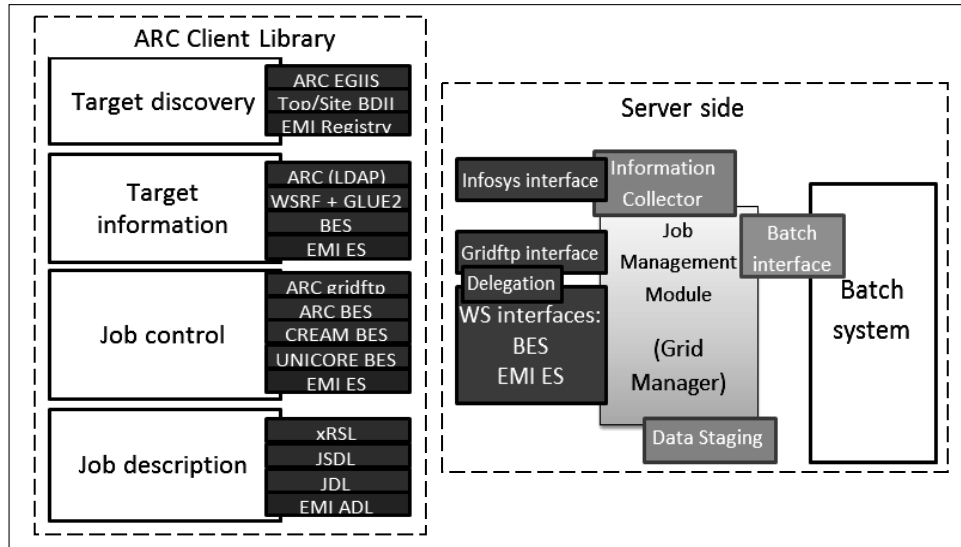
ARC Client Library

Target discovery

ARC EGIIS
Top/Site BDII
EMI Registry

Target information

ARC (LDAP)
WSRF + GLUE2
BES
EMI ES

Job control

ARC gridftp
ARC BES
CREAM BES
UNICORE BES
EMI ES

Job description

xRSL
JSDL
JDL
EMI ADL

Server side

Infosys interface

Information Collector

Gridftp interface

Delegation

WS interfaces: BES EMI ES

Job Management Module (Grid Manager)

Batch interface

Batch system

Data Staging